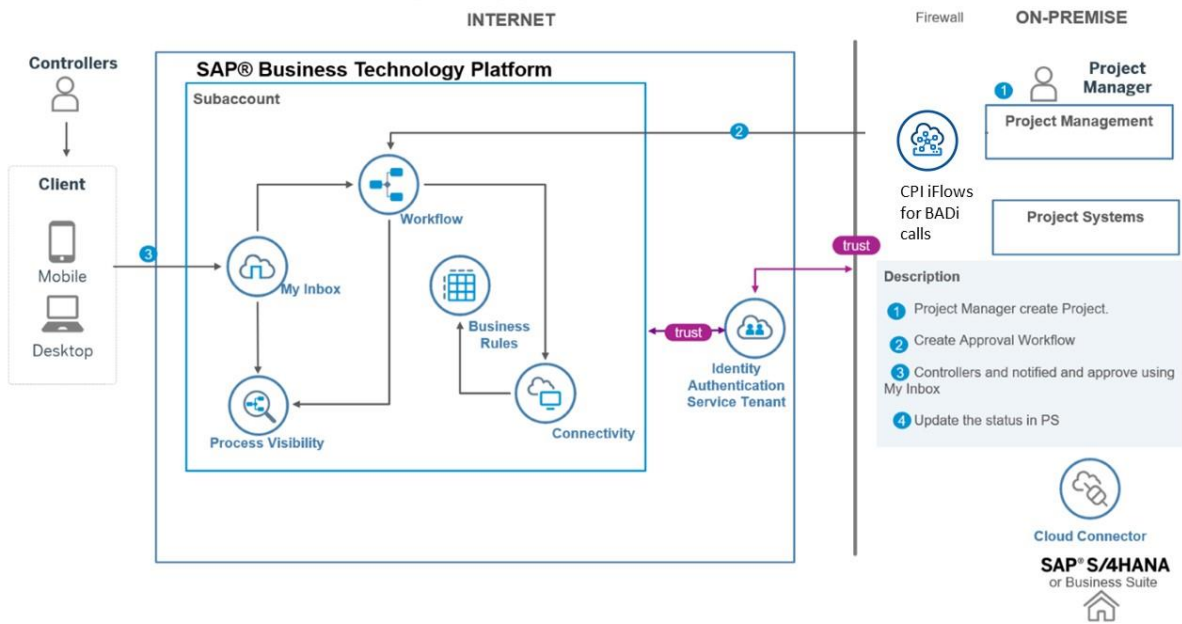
INTERNET

Firewall

ON-PREMISE

Controllers

SAP® Business Technology Platform

Subaccount

Client

Mobile

Desktop

3

2

Workflow

My Inbox

Business Rules

Process Visibility

Connectivity

trust

Identity Authentication Service Tenant

trust

1

Project Manager

Project Management

CPI iFlows for BADi calls

Project Systems

Description

1 Project Manager create Project.

2 Create Approval Workflow

3 Controllers and notified and approve using My Inbox

4 Update the status in PS

Cloud Connector

SAP® S/4HANA
or Business Suite